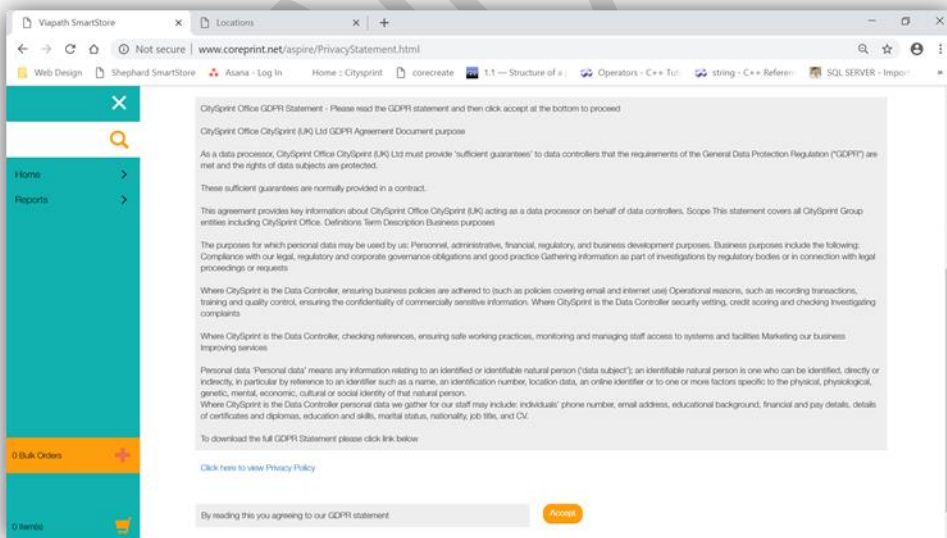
Viapath SmartStore × Locations × +

Not secure | www.coreprint.net/aspire/PrivacyStatement.html

Web Design Shephard SmartStore Asana - Log In Home :: Citysprint corecreate 1.1 — Structure of a Operators - C++ Tut string - C++ Referen SQL SERVER - Impor

Home
Reports

CitySprint Office GDPR Statement - Please read the GDPR statement and then click accept at the bottom to proceed

CitySprint Office CitySprint (UK) Ltd GDPR Agreement Document purpose

As a data processor, CitySprint Office CitySprint (UK) Ltd must provide 'sufficient guarantees' to data controllers that the requirements of the General Data Protection Regulation ("GDPR") are met and the rights of data subjects are protected.

These sufficient guarantees are normally provided in a contract.

This agreement provides key information about CitySprint Office CitySprint (UK) acting as a data processor on behalf of data controllers. Scope This statement covers all CitySprint Group entities including CitySprint Office. Definitions Term Description Business purposes

The purposes for which personal data may be used by us: Personnel, administrative, financial, regulatory, and business development purposes. Business purposes include the following: Compliance with our legal, regulatory and corporate governance obligations and good practice Gathering information as part of investigations by regulatory bodies or in connection with legal proceedings or requests

Where CitySprint is the Data Controller, ensuring business policies are adhered to (such as policies covering email and internet use) Operational reasons, such as recording transactions, training and quality control, ensuring the confidentiality of commercially sensitive information. Where CitySprint is the Data Controller security vetting, credit scoring and checking Investigating complaints

Where CitySprint is the Data Controller, checking references, ensuring safe working practices, monitoring and managing staff access to systems and facilities Marketing our business Improving services

Personal data 'Personal data' means any information relating to an identified or identifiable natural person ('data subject'); an identifiable natural person is one who can be identified, directly or indirectly, in particular by reference to an identifier such as a name, an identification number, location data, an online identifier or to one or more factors specific to the physical, physiological, genetic, mental, economic, cultural or social identity of that natural person.
Where CitySprint is the Data Controller personal data we gather for our staff may include: individuals' phone number, email address, educational background, financial and pay details, details of certificates and diplomas, education and skills, marital status, nationality, job title, and CV.

To download the full GDPR Statement please click link below

Click here to view Privacy Policy

0 Bulk Orders

0 Item(s)

By reading this you agreeing to our GDPR statement

Accept